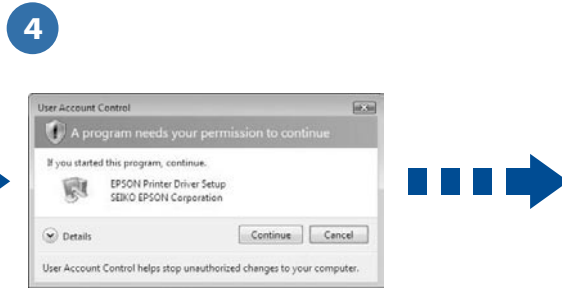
4

User Account Control

A program needs your permission to continue

If you started this program, continue.

EPSON Printer Driver Setup
SEIKO EPSON Corporation

Details

Continue

Cancel

User Account Control helps stop unauthorized changes to your computer.